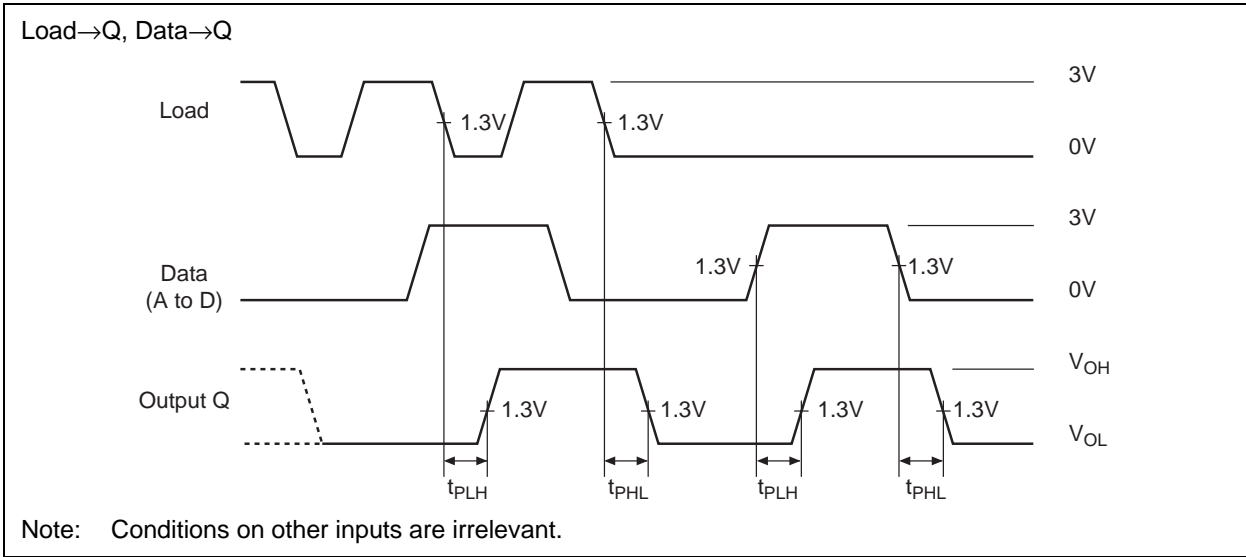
Load$\rightarrow$Q, Data$\rightarrow$Q

Load

1.3V

1.3V

3V

0V

Data
(A to D)

1.3V

1.3V

3V

0V

Output Q

1.3V

1.3V

1.3V

1.3V

$V_{OH}$

$V_{OL}$

$t_{PLH}$

$t_{PHL}$

$t_{PLH}$

$t_{PHL}$

Note: Conditions on other inputs are irrelevant.